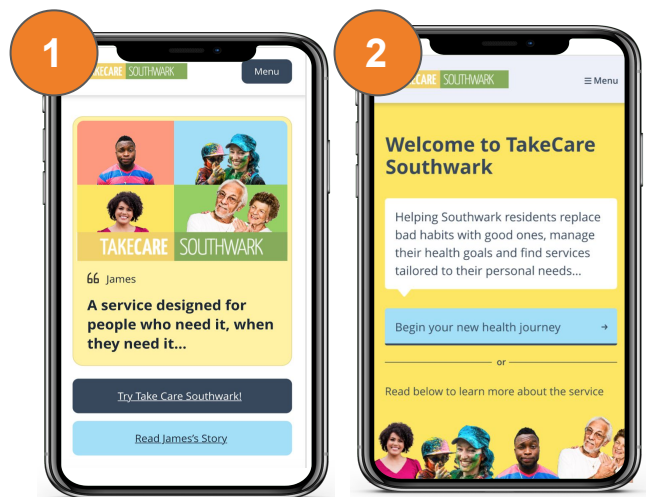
1

AKECARE SOUTHWARK

Menu

TAKECARE SOUTHWARK

66 James

A service designed for people who need it, when they need it...

Try Take Care Southwark!

Read James's Story

2

ECARE SOUTHWARK

≡ Menu

Welcome to TakeCare Southwark

Helping Southwark residents replace bad habits with good ones, manage their health goals and find services tailored to their personal needs...

Begin your new health journey →

or

Read below to learn more about the service